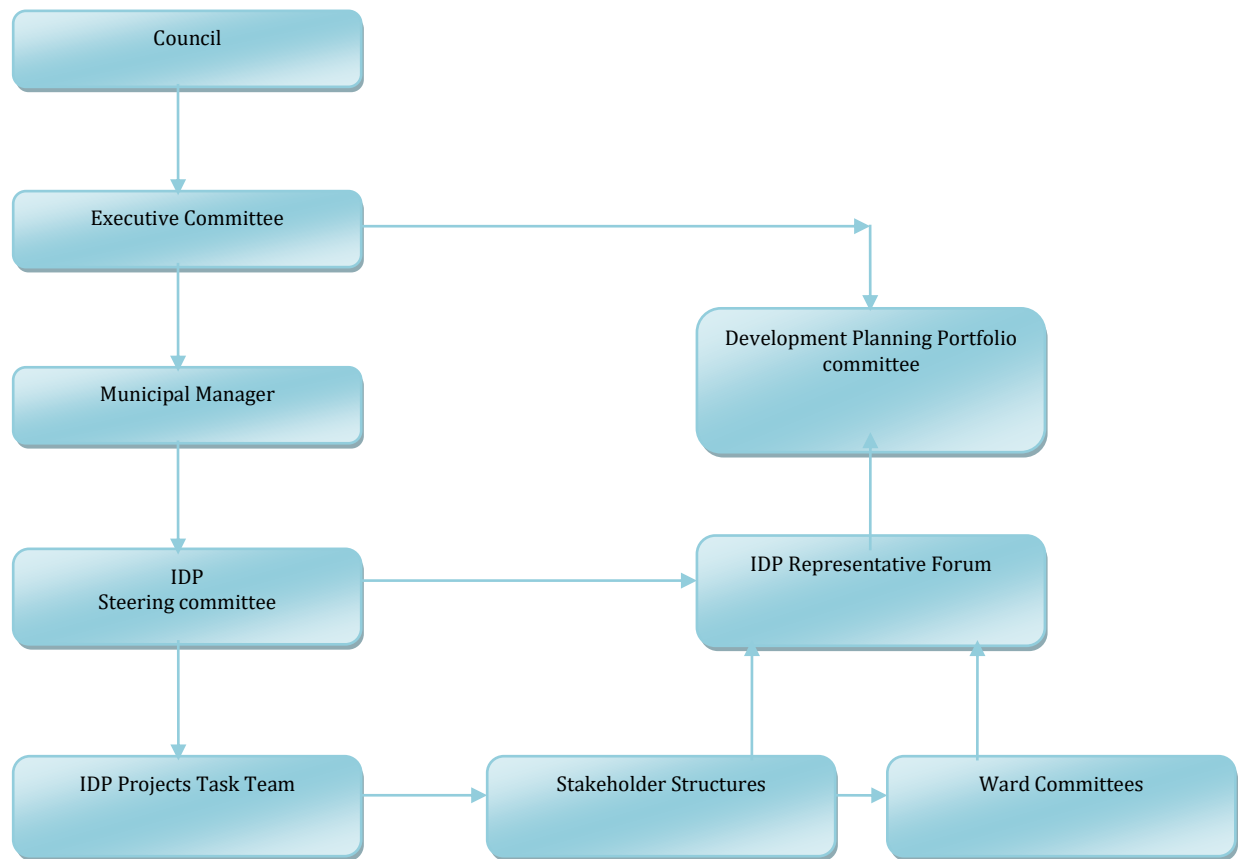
Council

Executive Committee

Development Planning Portfolio committee

Municipal Manager

IDP Steering committee

IDP Representative Forum

IDP Projects Task Team

Stakeholder Structures

Ward Committees